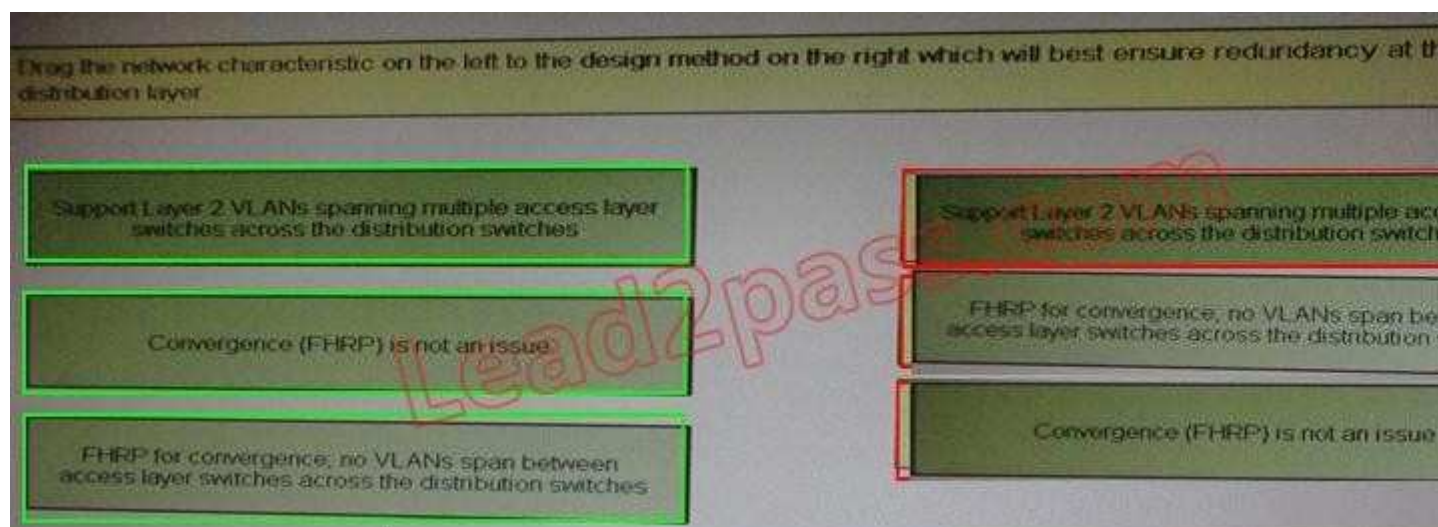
Drag the network characteristic on the left to the design method on the right which will best ensure redundancy at th distribution layer

Support Layer 2 VLANs spanning multiple access layer switches across the distribution switches

Convergence (FHRP) is not an issue

FHRP for convergence, no VLANs span between access layer switches across the distribution switches

Support Layer 2 VLANs spanning multiple acc switches across the distribution switch

FHRP for convergence, no VLANs span be access layer switches across the distribution

Convergence (FHRP) is not an issue

Lead2pass.com